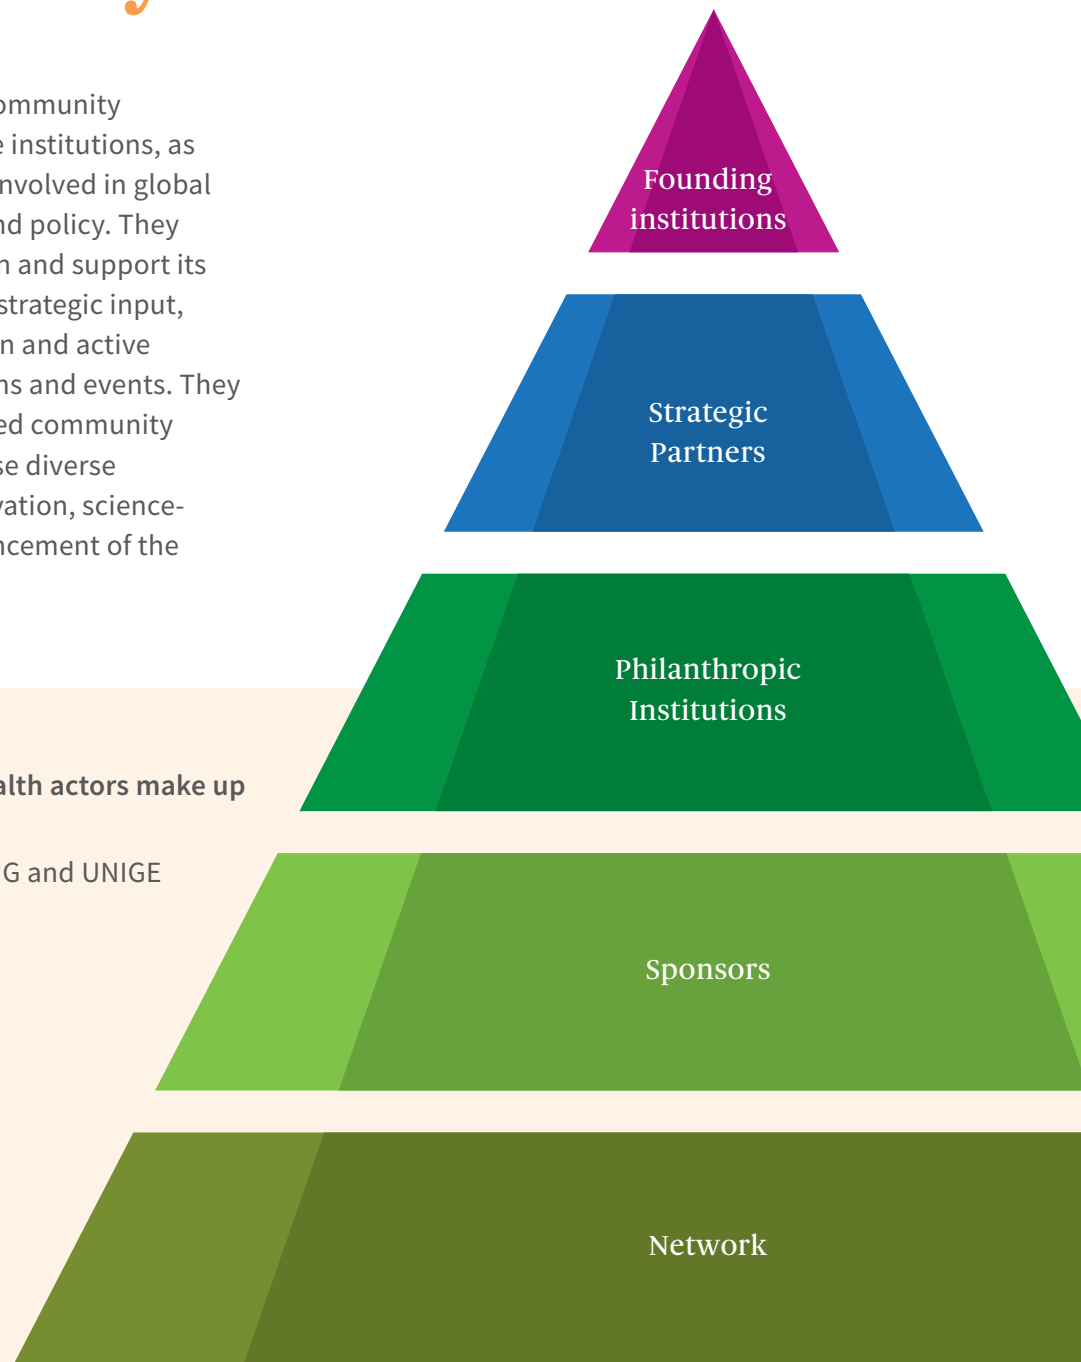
ommunity
e institutions, as
nvolved in global
nd policy. They
n and support its
strategic input,
n and active
ns and events. They
ed community
se diverse
vation, science-
ncement of the

alth actors make up

G and UNIGE

Founding institutions

Strategic Partners

Philanthropic Institutions

Sponsors

Network